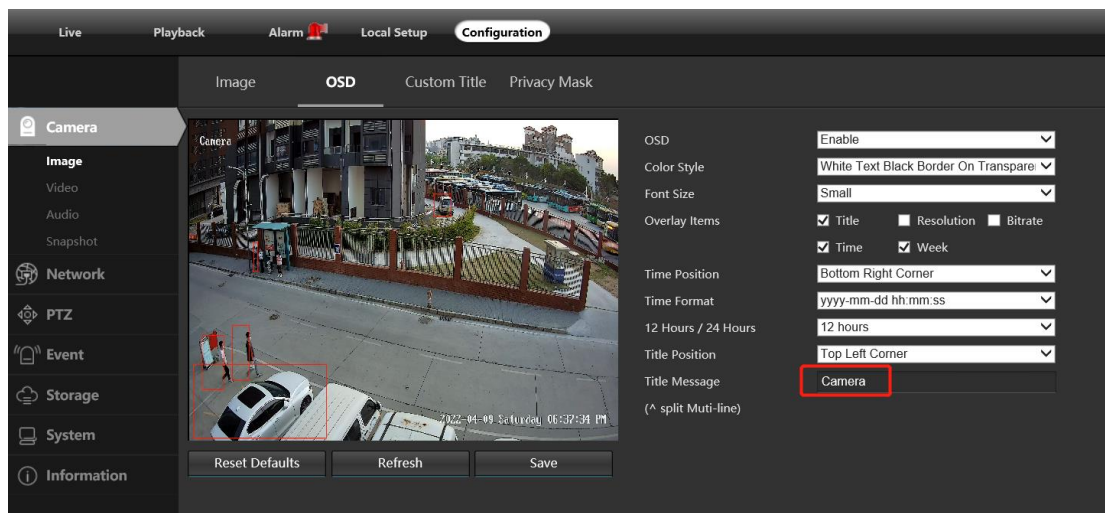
Live Playback Alarm Local Setup Configuration

Image OSD Custom Title Privacy Mask

Camera
Image
Video
Audio
Snapshot
Network
PTZ
Event
Storage
System
Information

Camera
2022-04-09 Saturday 06:37:34 PM

Reset Defaults Refresh Save

| OSD | Enable |
|---|---|
| Color Style | White Text Black Border On Transpare |
| Font Size | Small |
| Overlay Items | Title Resolution Bitrate |
| | Time Week |
| Time Position | Bottom Right Corner |
| Time Format | yyyy-mm-dd hh:mm:ss |
| 12 Hours / 24 Hours | 12 hours |
| Title Position | Top Left Corner |
| Title Message | Camera |
| (^ split Muti-line) | |